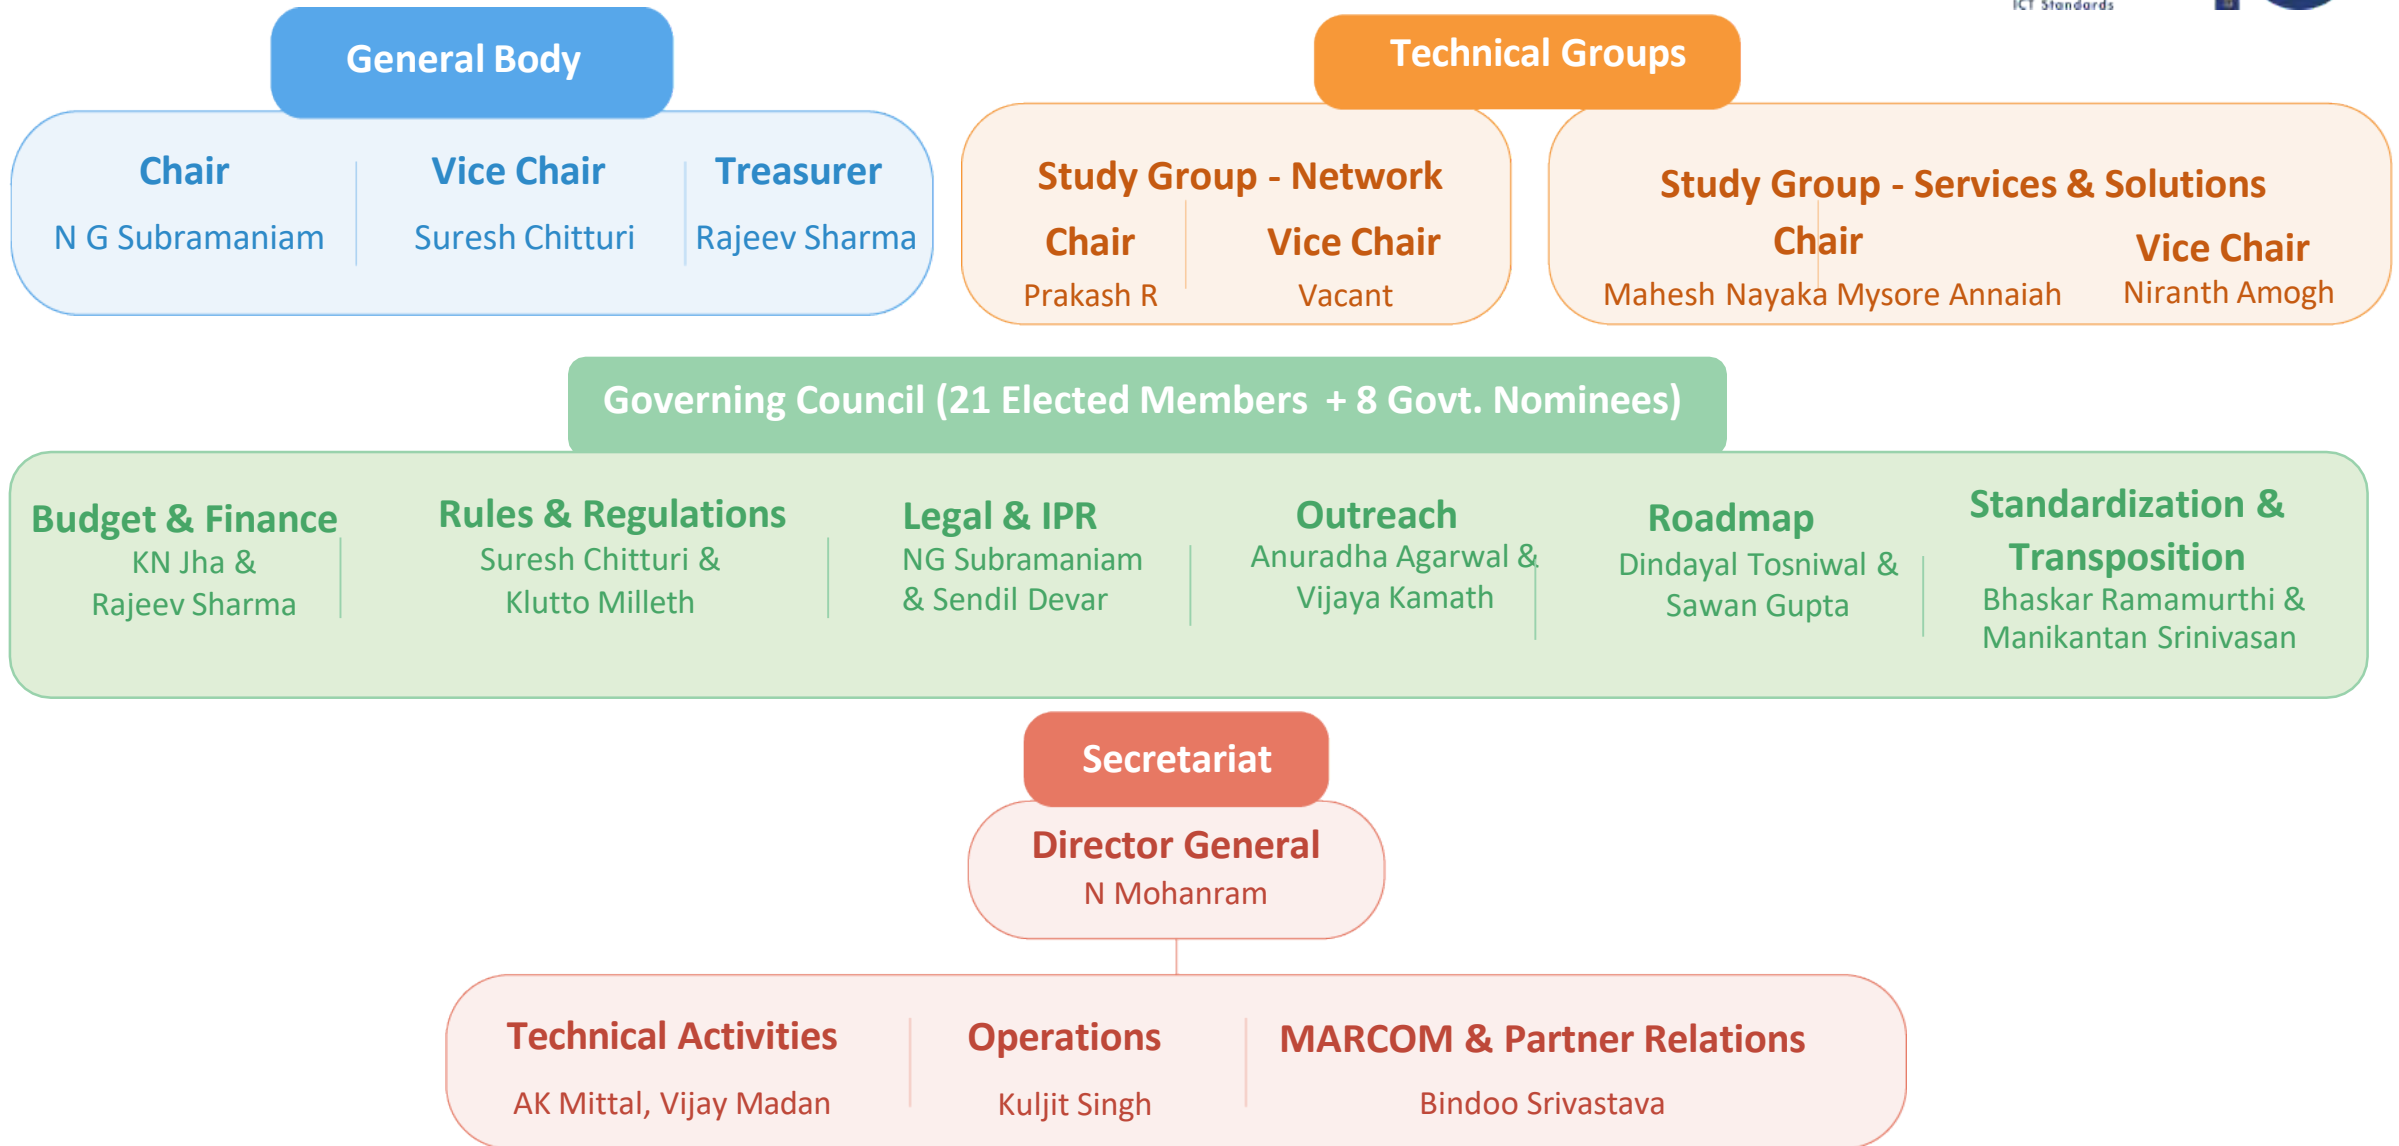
ICT Standards

General Body

Chair
N G Subramaniam

Vice Chair
Suresh Chitturi

Treasurer
Rajeev Sharma

Technical Groups

Study Group - Network
Chair
Prakash R
Vice Chair
Vacant

Study Group - Services & Solutions
Chair
Mahesh Nayaka Mysore Annaiah
Vice Chair
Niranth Amogh

Governing Council (21 Elected Members + 8 Govt. Nominees)

Budget & Finance
KN Jha & Rajeev Sharma

Rules & Regulations
Suresh Chitturi & Klutto Milleth

Legal & IPR
NG Subramaniam & Sendil Devar

Outreach
Anuradha Agarwal & Vijaya Kamath

Roadmap
Dindayal Tosniwal & Sawan Gupta

Standardization & Transposition
Bhaskar Ramamurthi & Manikantan Srinivasan

Secretariat

Director General
N Mohanram

Technical Activities
AK Mittal, Vijay Madan

Operations
Kuljit Singh

MARCOM & Partner Relations
Bindoo Srivastava